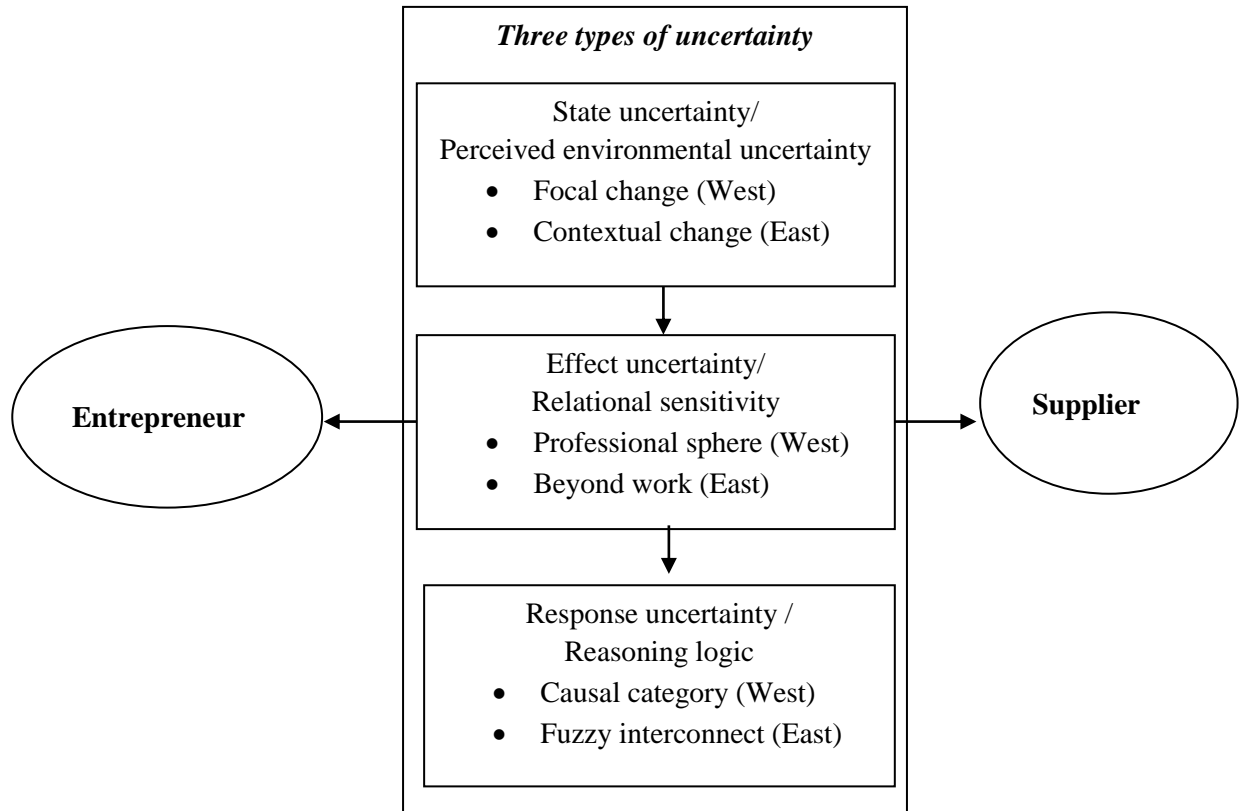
*Three types of uncertainty*

State uncertainty/
Perceived environmental uncertainty
- Focal change (West)
- Contextual change (East)

Entrepreneur

Effect uncertainty/
Relational sensitivity
- Professional sphere (West)
- Beyond work (East)

Supplier

Response uncertainty /
Reasoning logic
- Causal category (West)
- Fuzzy interconnect (East)